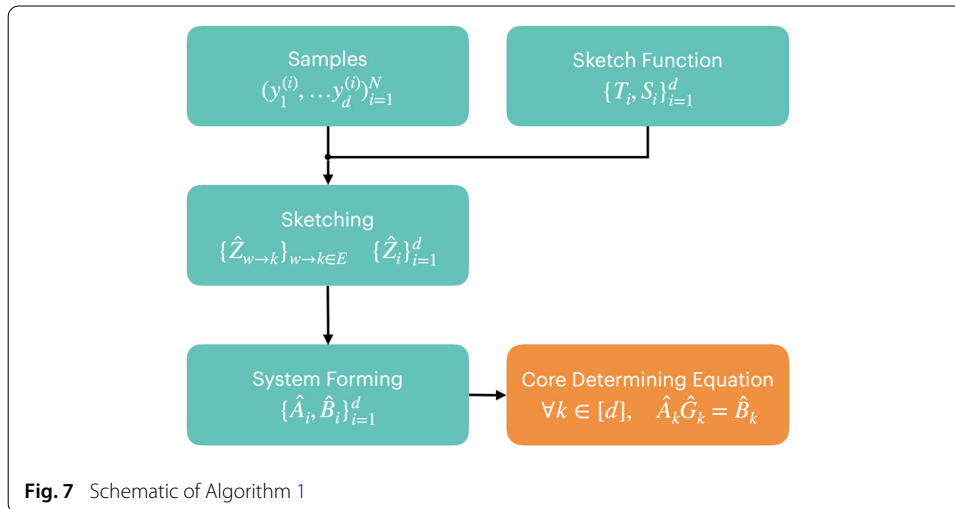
Samples
$(y_1^{(i)}, \ldots y_d^{(i)})_{i=1}^N$

Sketch Function
$\{T_i, S_i\}_{i=1}^d$

Sketching
$\{\hat{Z}_{w\to k}\}_{w\to k\in E}$ $\{\hat{Z}_i\}_{i=1}^d$

System Forming
$\{\hat{A}_i, \hat{B}_i\}_{i=1}^d$

Core Determining Equation
$\forall k \in [d], \quad \hat{A}_k\hat{G}_k = \hat{B}_k$

**Fig. 7** Schematic of Algorithm 1